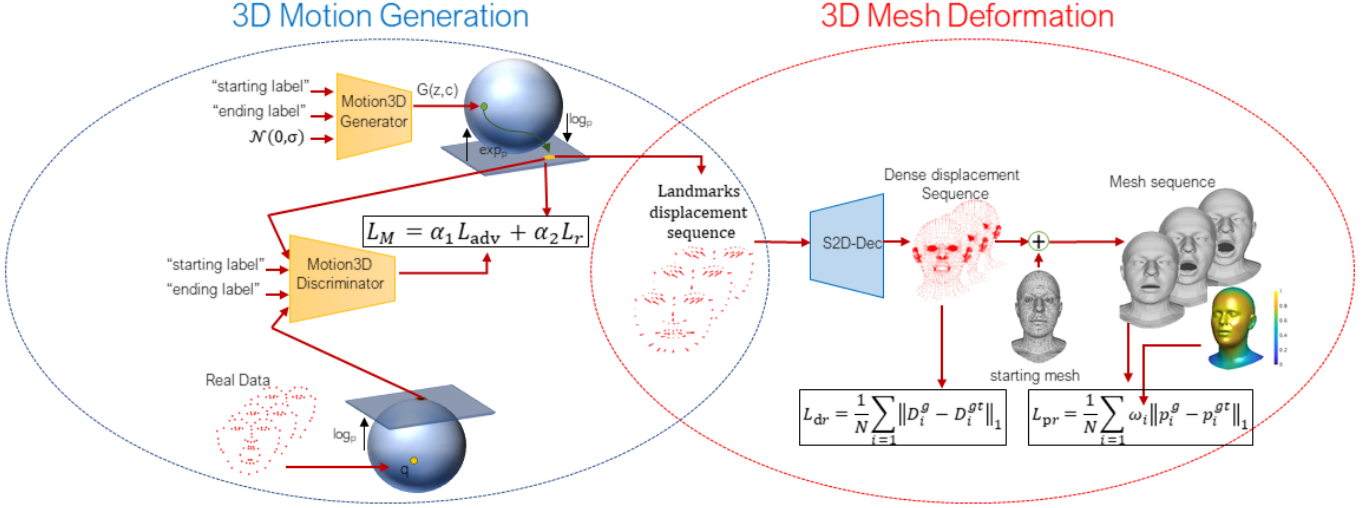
3D Motion Generation

3D Mesh Deformation

"starting label"
"ending label"
$\mathcal{N}(0,\sigma)$

Motion3D Generator

G(z,c)

$\log_p$

$\exp_p$

$L_M = \alpha_1 L_{\text{adv}} + \alpha_2 L_r$

"starting label"
"ending label"

Motion3D Discriminator

Real Data

$\log_p$

q

Landmarks displacement sequence

S2D-Dec

Dense displacement Sequence

Mesh sequence

starting mesh

$L_{\text{dr}} = \frac{1}{N}\sum_{i=1}\left\|D_i^g - D_i^{gt}\right\|_1$

$L_{\text{pr}} = \frac{1}{N}\sum_{i=1}\omega_i\left\|p_i^g - p_i^{gt}\right\|_1$